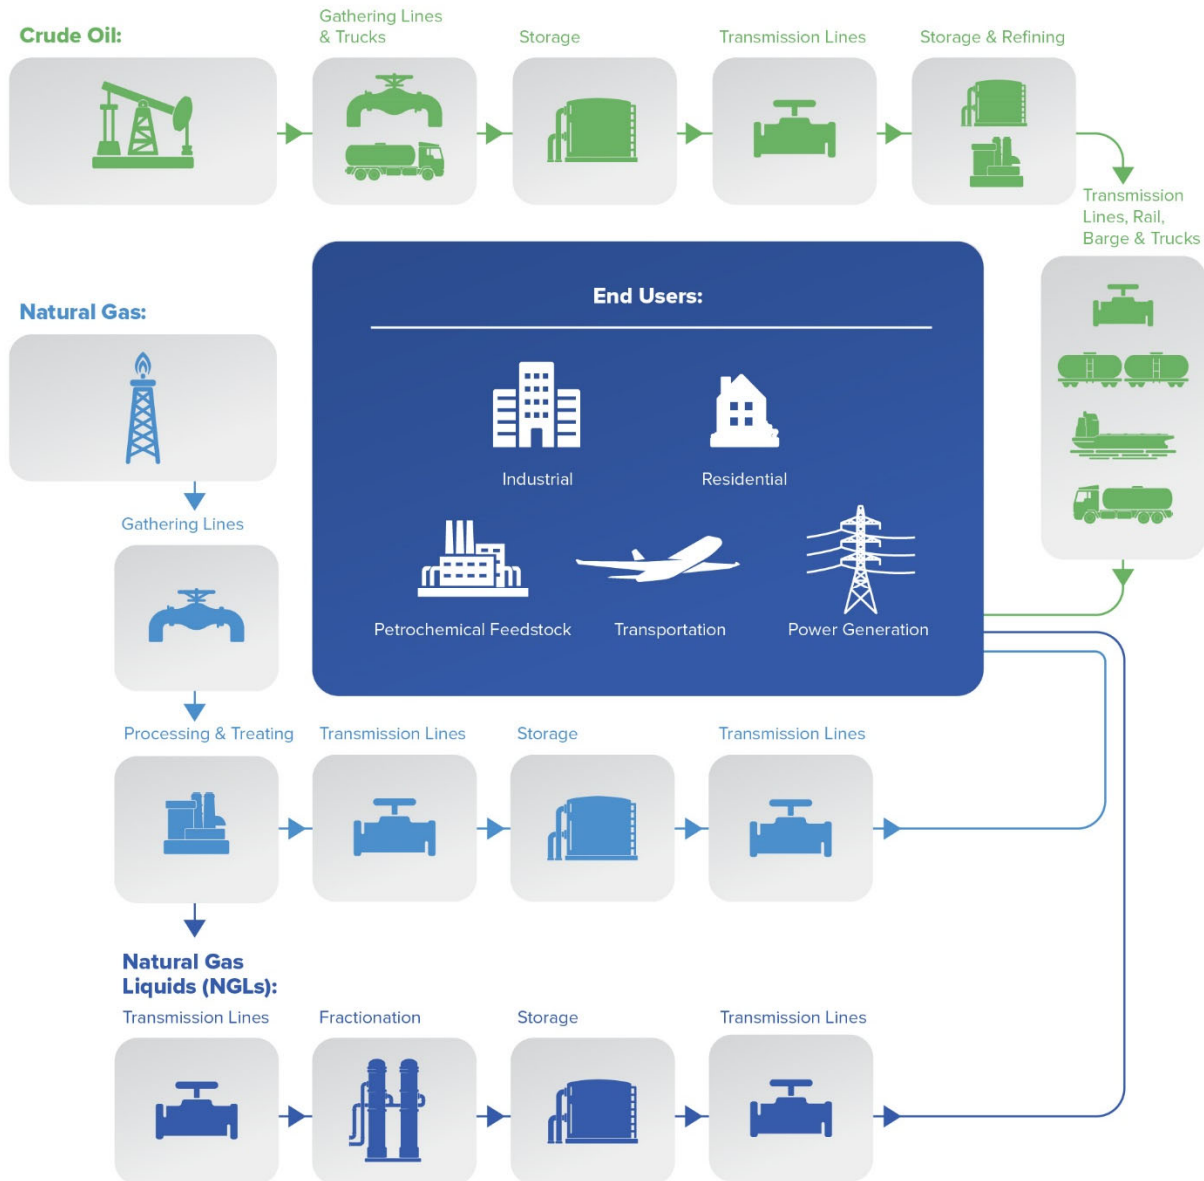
Crude Oil:

Gathering Lines & Trucks

Storage

Transmission Lines

Storage & Refining

Transmission Lines, Rail, Barge & Trucks

Natural Gas:

End Users:

Industrial

Residential

Petrochemical Feedstock

Transportation

Power Generation

Gathering Lines

Processing & Treating

Transmission Lines

Storage

Transmission Lines

Natural Gas Liquids (NGLs):

Transmission Lines

Fractionation

Storage

Transmission Lines